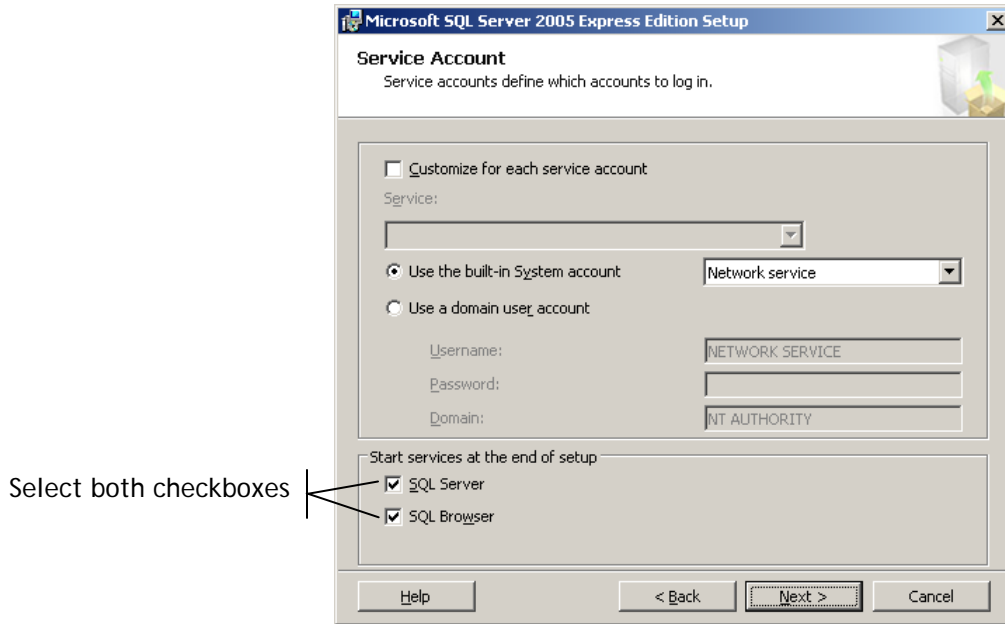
Microsoft SQL Server 2005 Express Edition Setup

Service Account

Service accounts define which accounts to log in.

Customize for each service account

Service:

Use the built-in System account

Network service

Use a domain user account

Username:

NETWORK SERVICE

Password:

Domain:

NT AUTHORITY

Start services at the end of setup

Select both checkboxes

SQL Server

SQL Browser

Help

< Back

Next >

Cancel